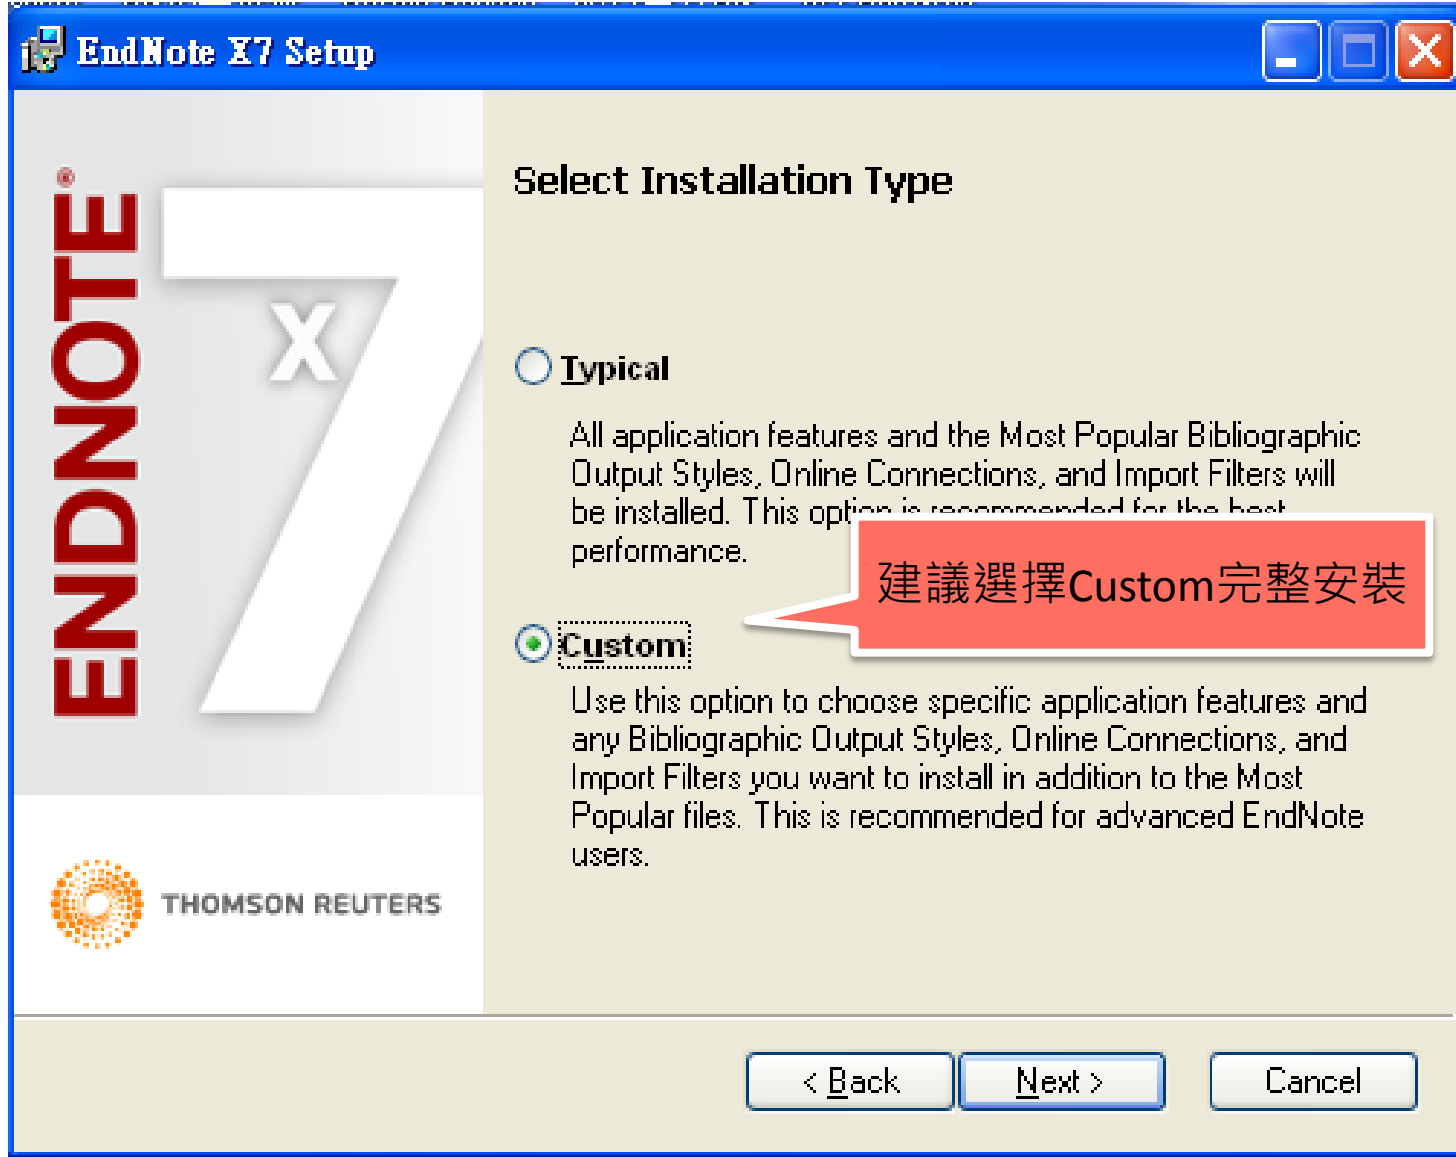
EndNote X7 Setup

ENDNOTE® X7

Select Installation Type

Typical

All application features and the Most Popular Bibliographic Output Styles, Online Connections, and Import Filters will be installed. This option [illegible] performance.

建議選擇Custom完整安裝

Custom

Use this option to choose specific application features and any Bibliographic Output Styles, Online Connections, and Import Filters you want to install in addition to the Most Popular files. This is recommended for advanced EndNote users.

THOMSON REUTERS

< Back Next > Cancel